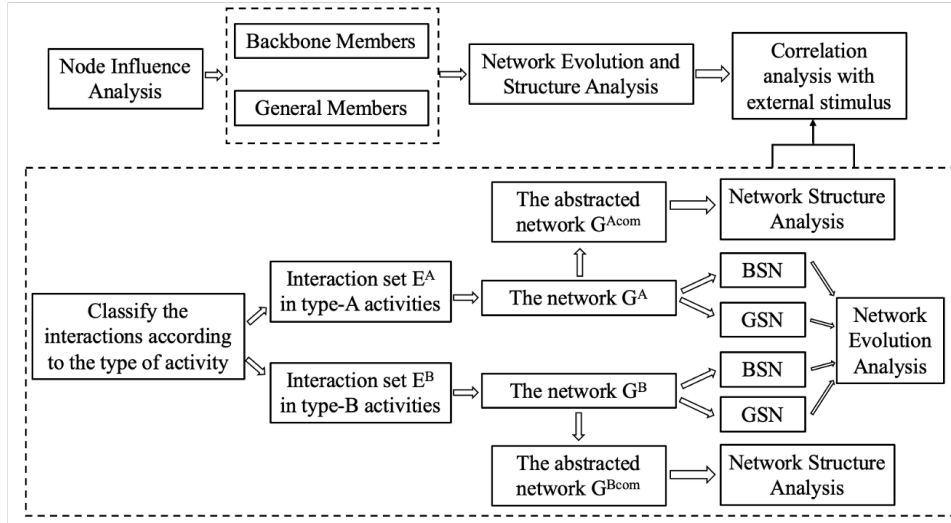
Node Influence Analysis

Backbone Members

General Members

Network Evolution and Structure Analysis

Correlation analysis with external stimulus

The abstracted network $G^{Acom}$

Network Structure Analysis

Classify the interactions according to the type of activity

Interaction set $E^A$ in type-A activities

The network $G^A$

BSN

GSN

Network Evolution Analysis

Interaction set $E^B$ in type-B activities

The network $G^B$

BSN

GSN

The abstracted network $G^{Bcom}$

Network Structure Analysis